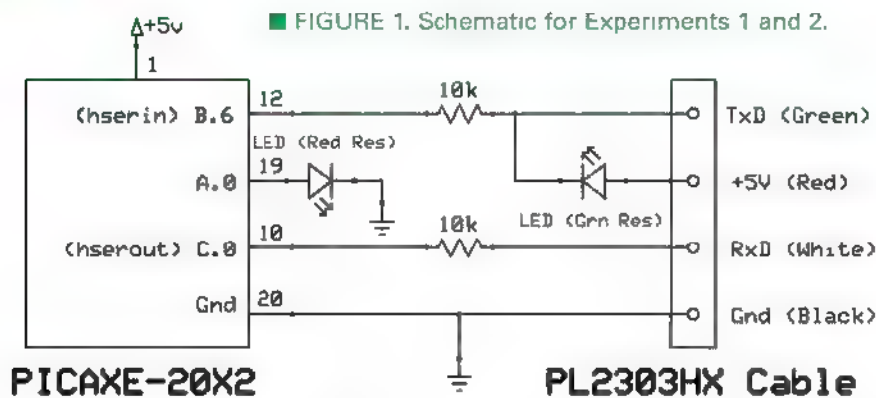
FIGURE 1. Schematic for Experiments 1 and 2.

+5v

1

(hserin) B.6

12

10k

TxD (Green)

LED (Red Res)

A.0

19

+5V (Red)

LED (Grn Res)

(hserout) C.0

10

10k

RxD (White)

Gnd

20

Gnd (Black)

PICAXE-20X2

PL2303HX Cable